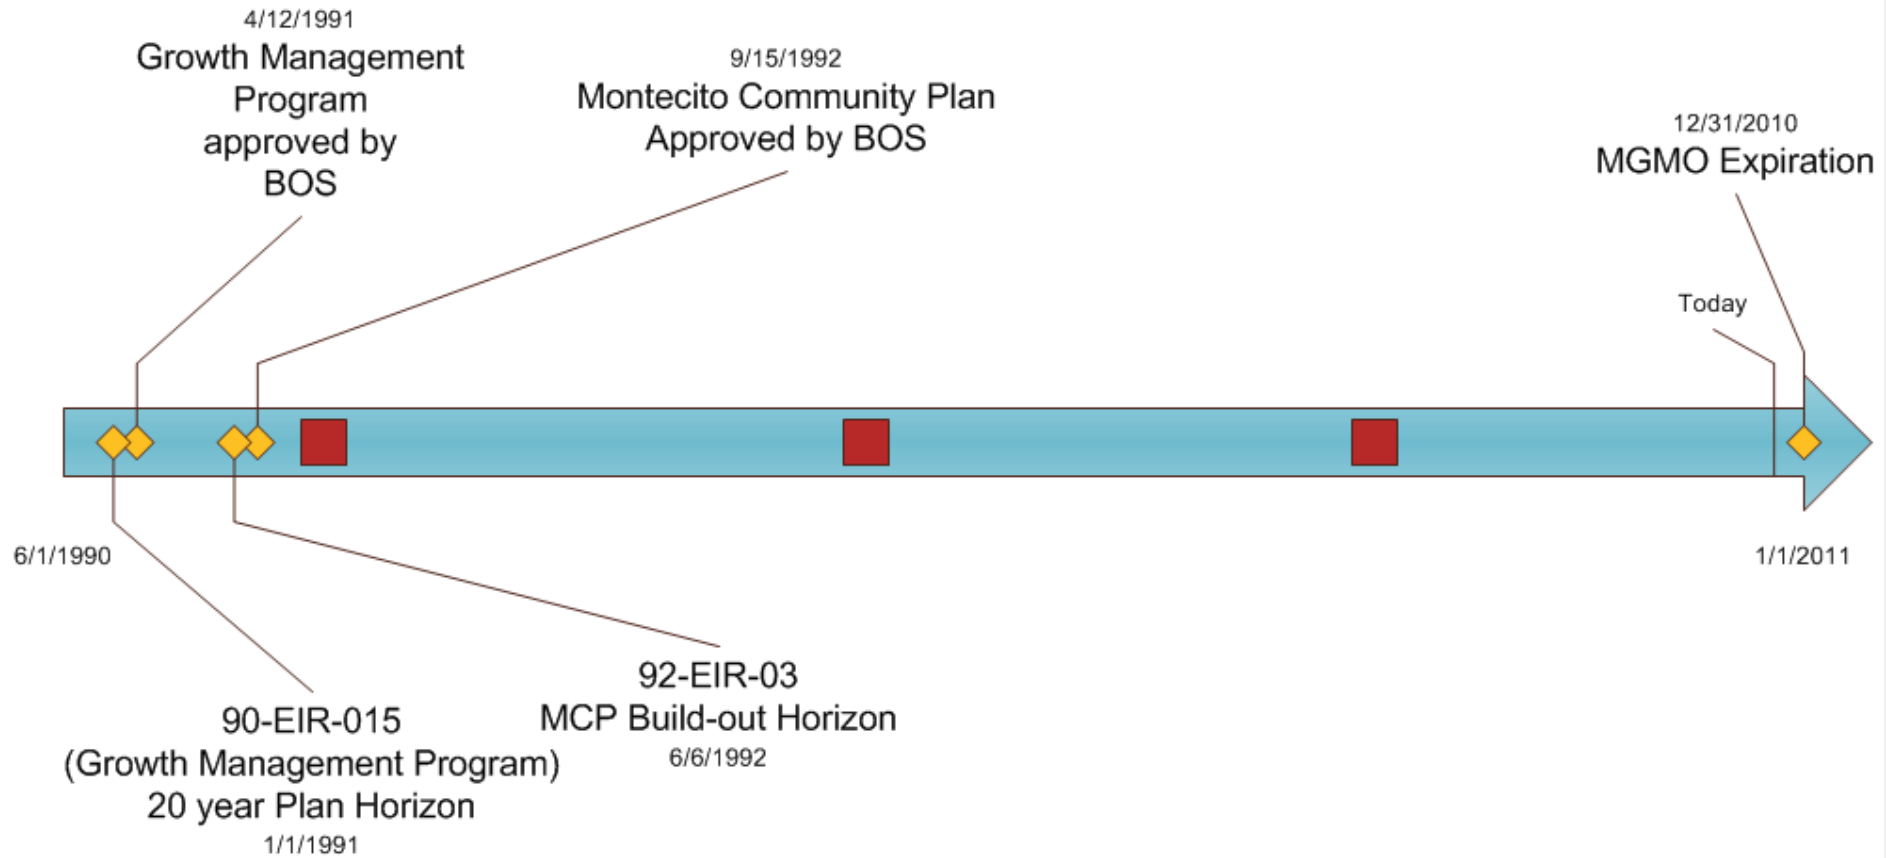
4/12/1991
Growth Management Program approved by BOS

9/15/1992
Montecito Community Plan Approved by BOS

12/31/2010
MGMO Expiration

Today

6/1/1990

1/1/2011

92-EIR-03
MCP Build-out Horizon
6/6/1992

90-EIR-015
(Growth Management Program)
20 year Plan Horizon
1/1/1991